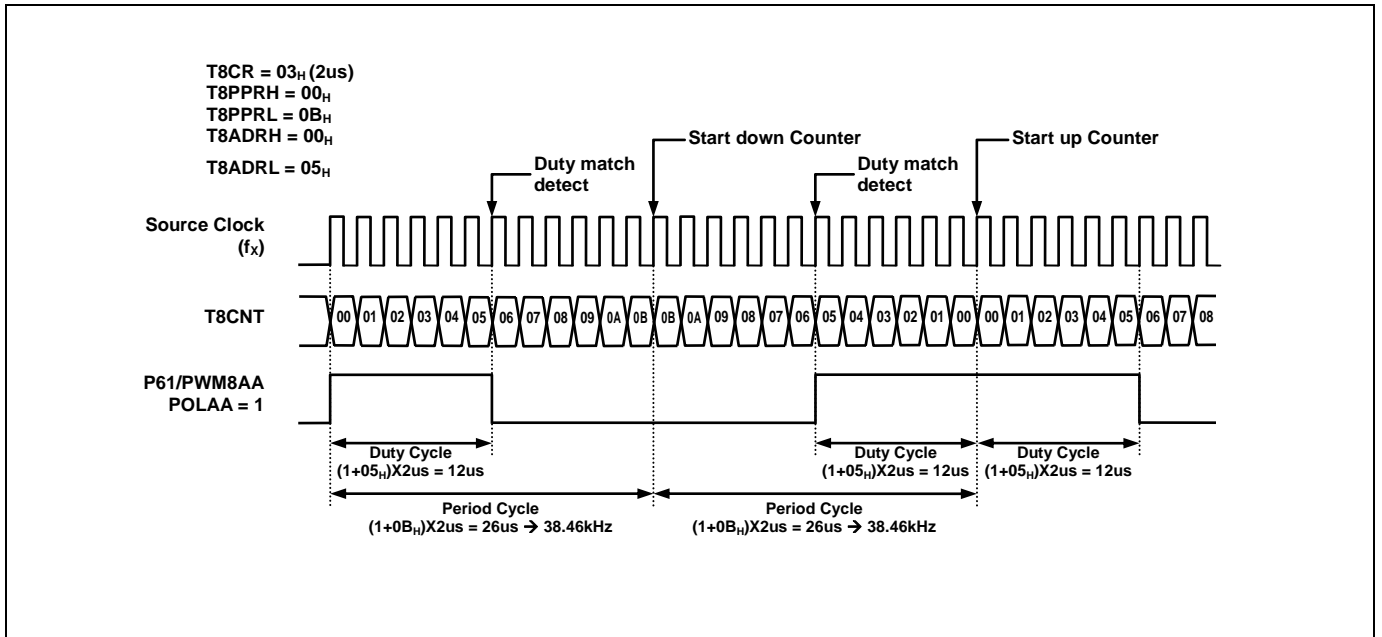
T8CR = $03_H$ (2us)
T8PPRH = $00_H$
T8PPRL = $0B_H$
T8ADRH = $00_H$
T8ADRL = $05_H$

Duty match detect

Start down Counter

Duty match detect

Start up Counter

Source Clock ($f_X$)

T8CNT

00 01 02 03 04 05 06 07 08 09 0A 0B 0B 0A 09 08 07 06 05 04 03 02 01 00 00 01 02 03 04 05 06 07 08

P61/PWM8AA
POLAA = 1

Duty Cycle
$(1+05_H)$X2us = 12us

Duty Cycle
$(1+05_H)$X2us = 12us

Duty Cycle
$(1+05_H)$X2us = 12us

Period Cycle
$(1+0B_H)$X2us = 26us → 38.46kHz

Period Cycle
$(1+0B_H)$X2us = 26us → 38.46kHz